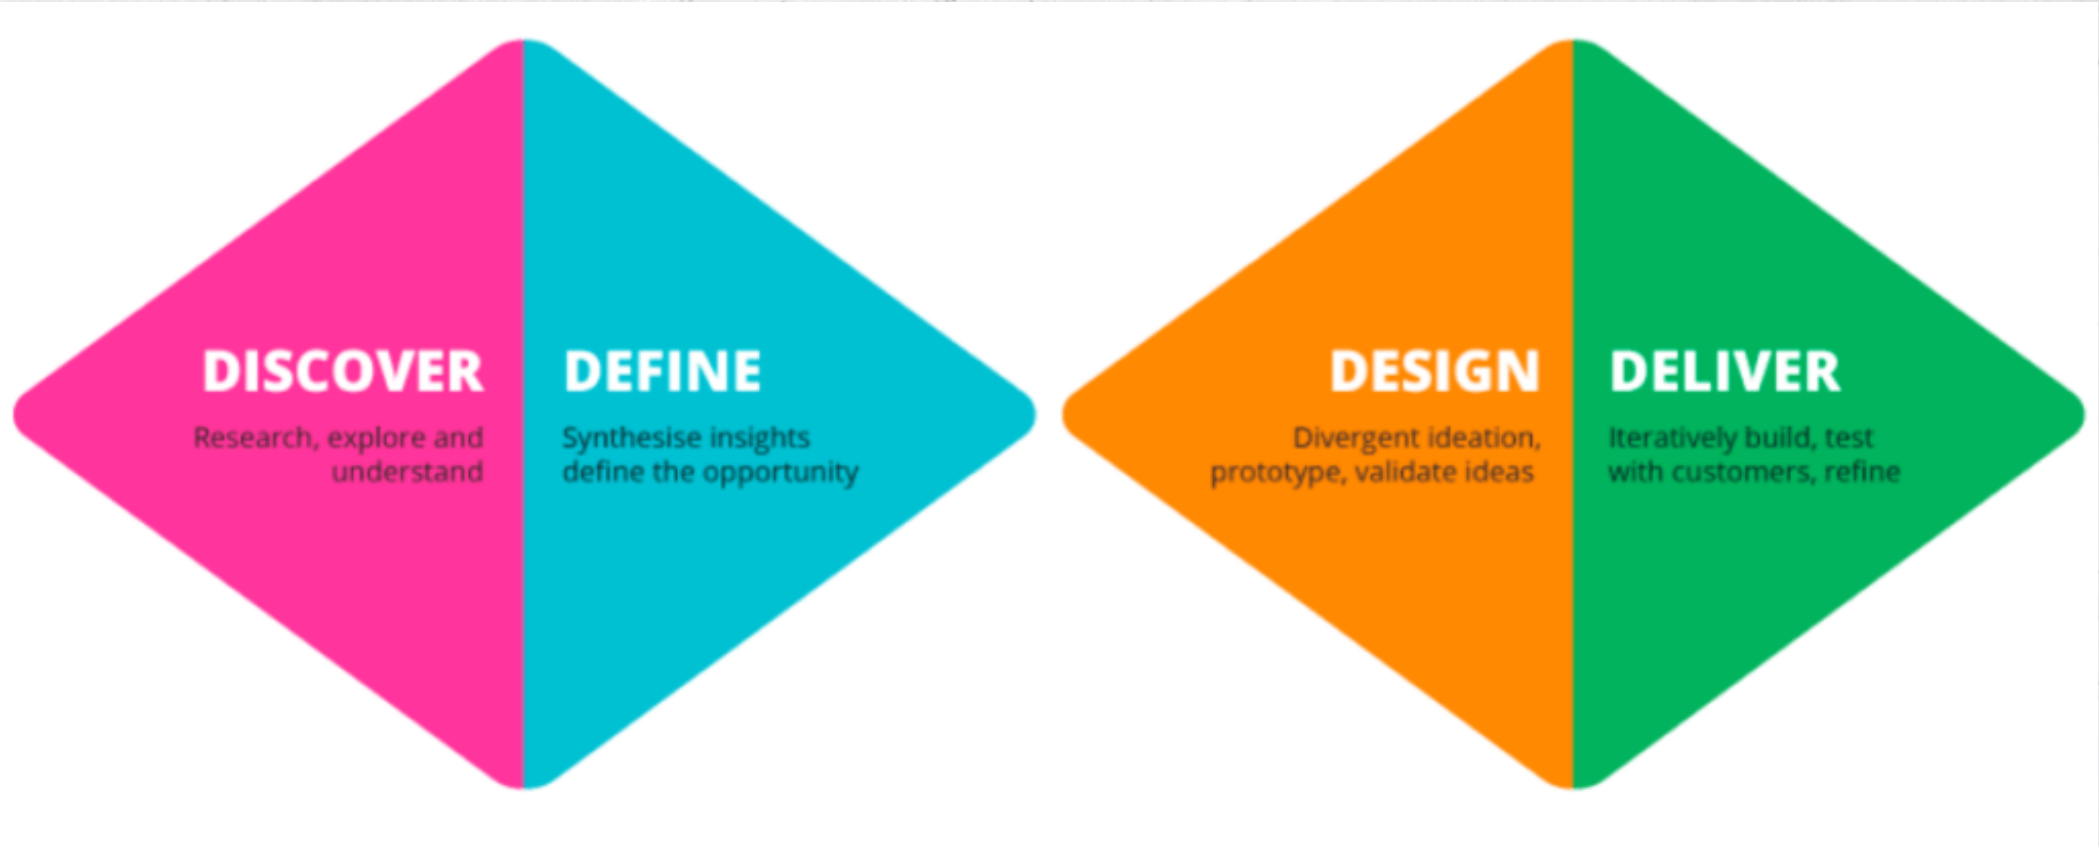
DISCOVER
Research, explore and understand

DEFINE
Synthesise insights define the opportunity

DESIGN
Divergent ideation, prototype, validate ideas

DELIVER
Iteratively build, test with customers, refine